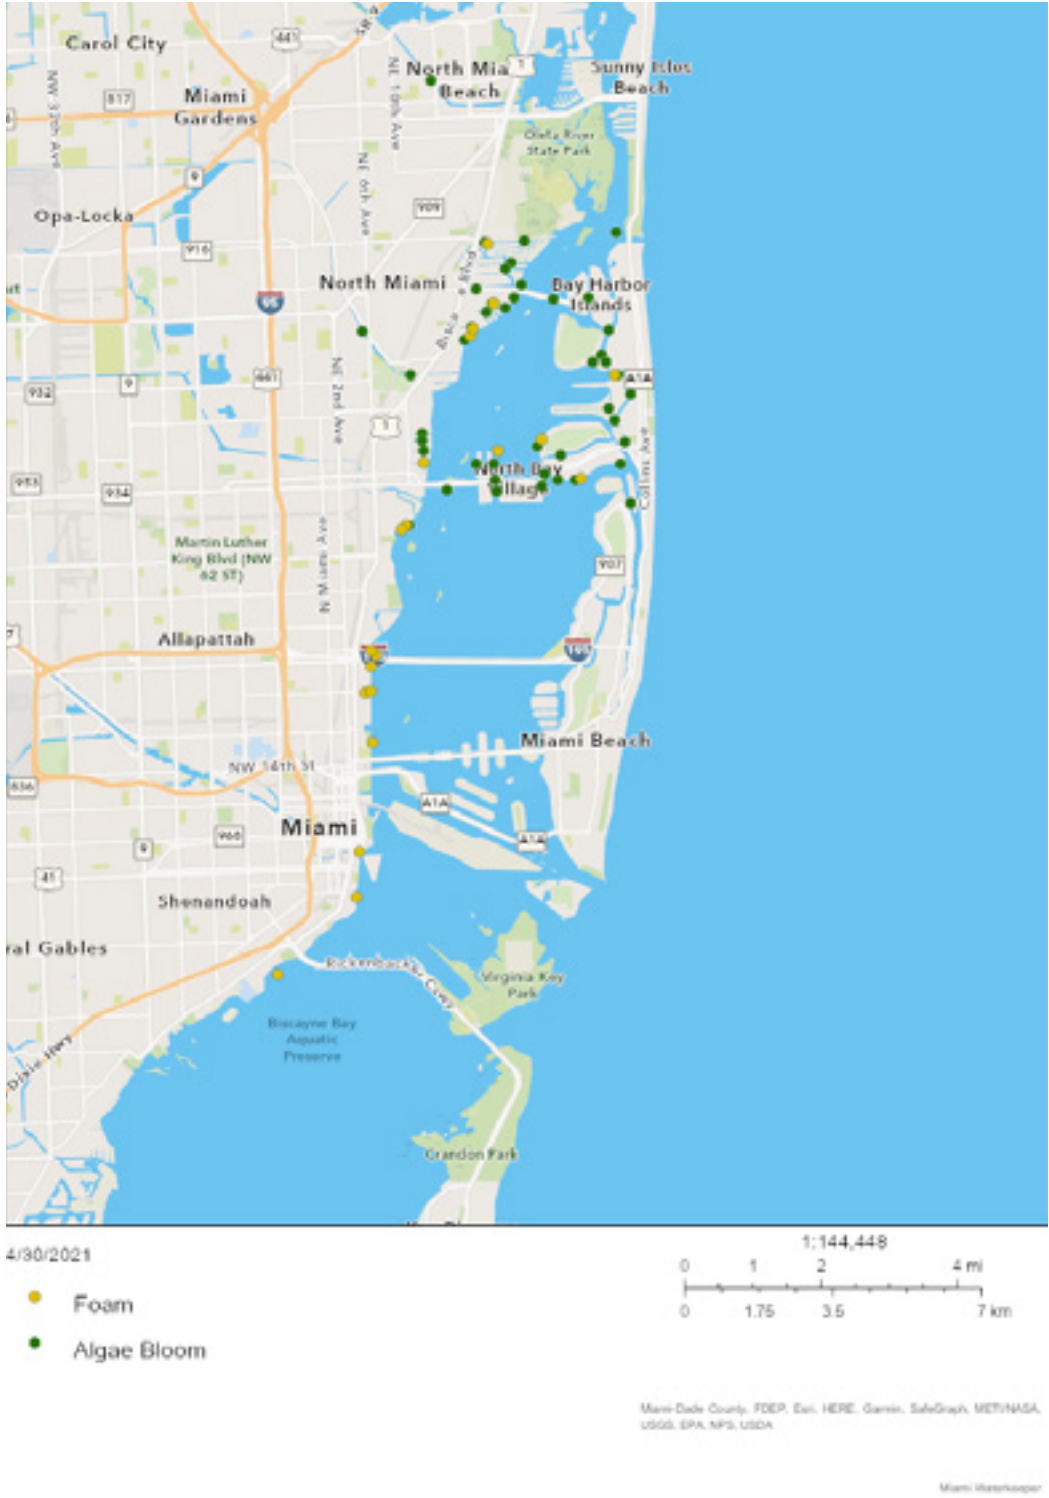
Carol City

441

NW 37th Ave

817

Miami Gardens

North Miami Beach

1

NE 10th Ave

Sunny Isles Beach

Oleta River State Park

9

NE 6th Ave

909

Opa-Locka

916

North Miami

Biscayne Blvd

Bay Harbor Islands

95

932

9

441

NE 2nd Ave

1

A1A

953

934

North Bay Village

Collins Ave

Martin Luther King Blvd (NW 62 ST)

N Miami Ave

907

Allapattah

195

Miami Beach

NW 14th St

836

A1A

Miami

9

969

A1A

41

Shenandoah

ral Gables

Rickenbacker Cswy

Virginia Key Park

Dixie Hwy

Biscayne Bay Aquatic Preserve

Crandon Park

4/30/2021

1:144,448

0 1 2 4 mi

0 1.75 3.5 7 km

Foam

Algae Bloom

Miami-Dade County, FDEP, Esri, HERE, Garmin, SafeGraph, METI/NASA, USGS, EPA, NPS, USDA

Miami Waterkeeper